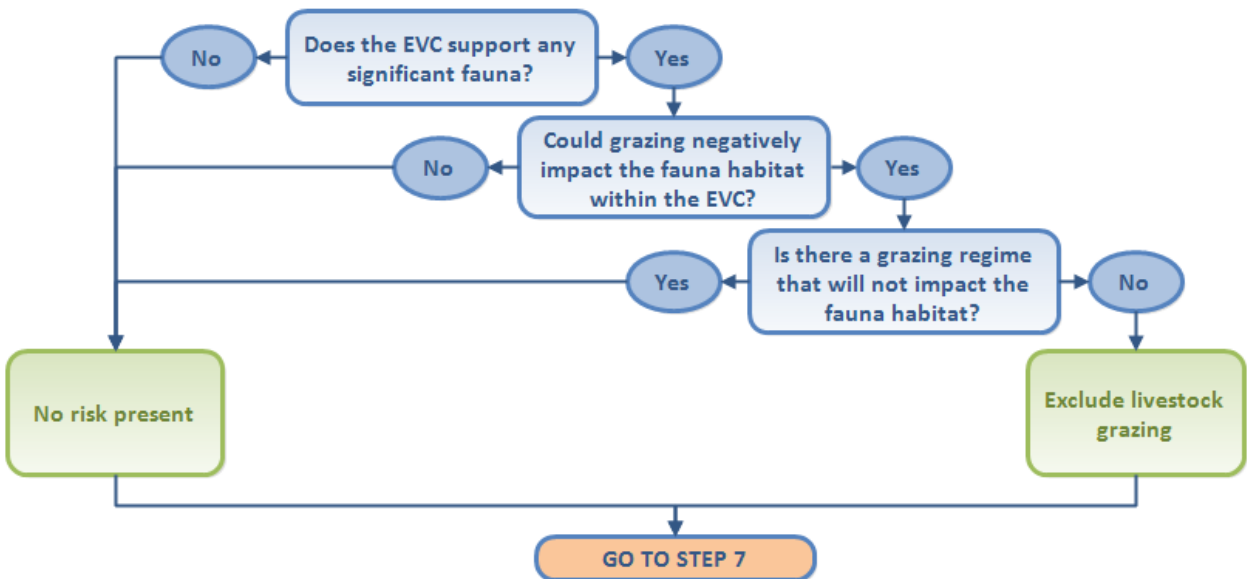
No

Does the EVC support any significant fauna?

Yes

Could grazing negatively impact the fauna habitat within the EVC?

No

Yes

Is there a grazing regime that will not impact the fauna habitat?

Yes

No

No risk present

Exclude livestock grazing

GO TO STEP 7